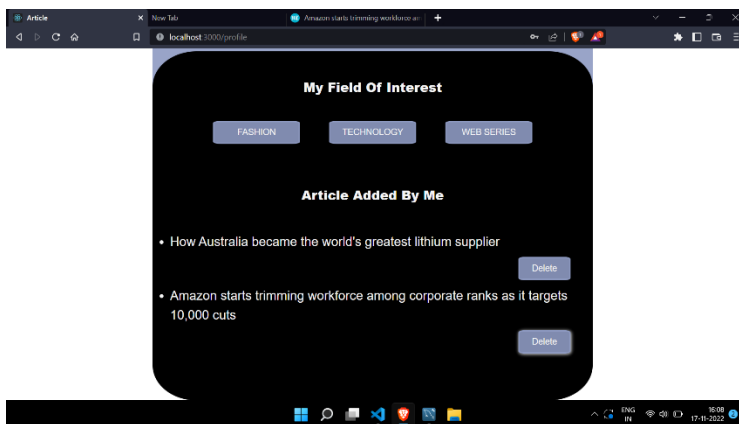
Article
New Tab
Amazon starts trimming workforce an
localhost:3000/profile

My Field Of Interest

FASHION
TECHNOLOGY
WEB SERIES

Article Added By Me

• How Australia became the world's greatest lithium supplier
Delete

• Amazon starts trimming workforce among corporate ranks as it targets 10,000 cuts
Delete

ENG
IN
16:08
17-11-2022